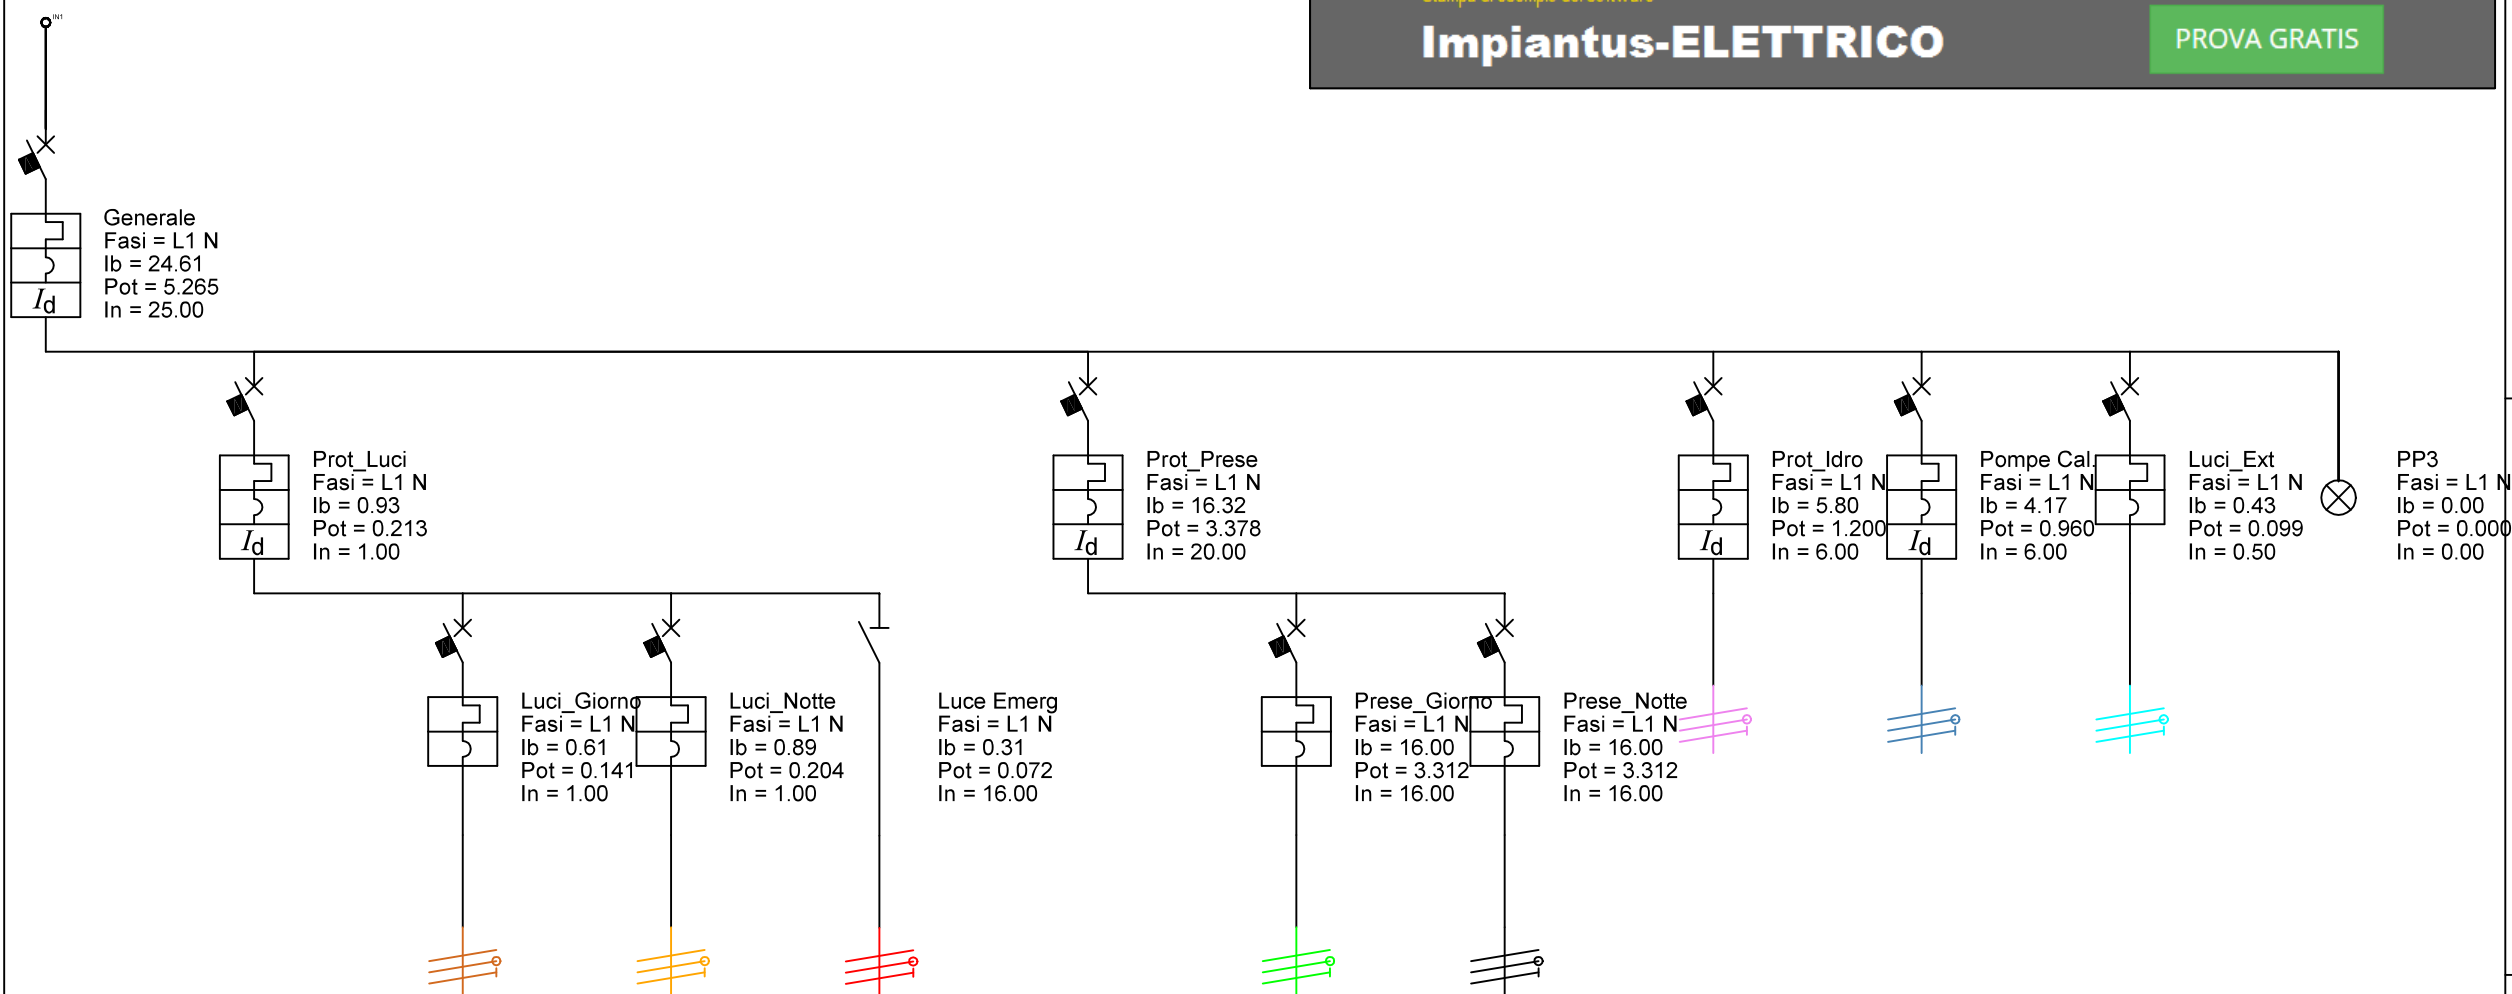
IN1

Impiantus-ELETTRICO
PROVA GRATIS

$I_d$
Generale
Fasi = L1 N
Ib = 24.61
Pot = 5.265
In = 25.00

$I_d$
Prot_Luci
Fasi = L1 N
Ib = 0.93
Pot = 0.213
In = 1.00

$I_d$
Prot_Prese
Fasi = L1 N
Ib = 16.32
Pot = 3.378
In = 20.00

$I_d$
Prot_Idro
Fasi = L1 N
Ib = 5.80
Pot = 1.200
In = 6.00

$I_d$
Pompe Cal.
Fasi = L1 N
Ib = 4.17
Pot = 0.960
In = 6.00

Luci_Ext
Fasi = L1 N
Ib = 0.43
Pot = 0.099
In = 0.50

PP3
Fasi = L1 N
Ib = 0.00
Pot = 0.000
In = 0.00

Luci_Giorno
Fasi = L1 N
Ib = 0.61
Pot = 0.141
In = 1.00

Luci_Notte
Fasi = L1 N
Ib = 0.89
Pot = 0.204
In = 1.00

Luce Emerg
Fasi = L1 N
Ib = 0.31
Pot = 0.072
In = 16.00

Prese_Giorno
Fasi = L1 N
Ib = 16.00
Pot = 3.312
In = 16.00

Prese_Notte
Fasi = L1 N
Ib = 16.00
Pot = 3.312
In = 16.00